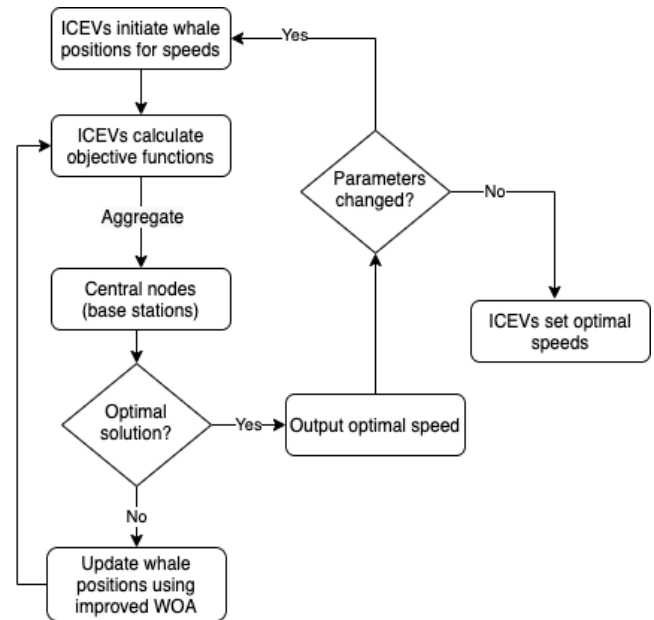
ICEVs initiate whale positions for speeds

Yes

ICEVs calculate objective functions

Parameters changed?

Aggregate

No

Central nodes (base stations)

ICEVs set optimal speeds

Optimal solution?

Yes

Output optimal speed

No

Update whale positions using improved WOA